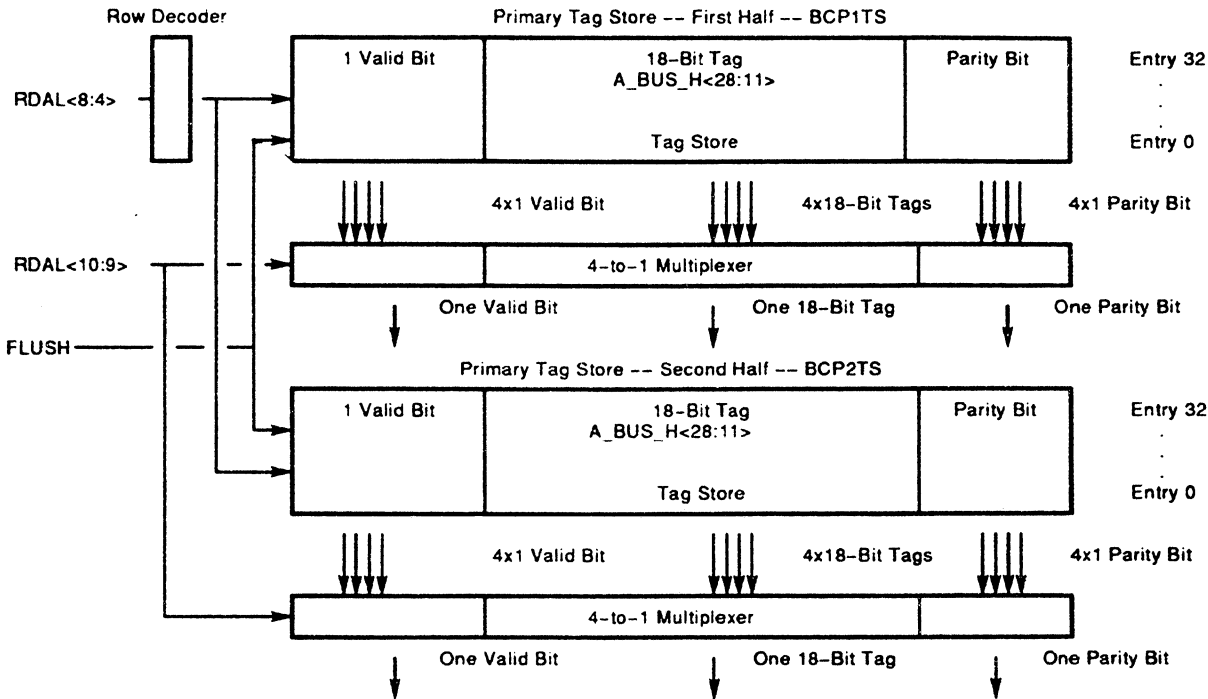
Row Decoder

Primary Tag Store -- First Half -- BCP1TS

RDAL<8:4>

1 Valid Bit

18-Bit Tag
A_BUS_H<28:11>

Tag Store

Parity Bit

Entry 32
.
.
Entry 0

4x1 Valid Bit

4x18-Bit Tags

4x1 Parity Bit

RDAL<10:9>

4-to-1 Multiplexer

One Valid Bit

One 18-Bit Tag

One Parity Bit

FLUSH

Primary Tag Store -- Second Half -- BCP2TS

1 Valid Bit

18-Bit Tag
A_BUS_H<28:11>

Tag Store

Parity Bit

Entry 32
.
.
Entry 0

4x1 Valid Bit

4x18-Bit Tags

4x1 Parity Bit

4-to-1 Multiplexer

One Valid Bit

One 18-Bit Tag

One Parity Bit